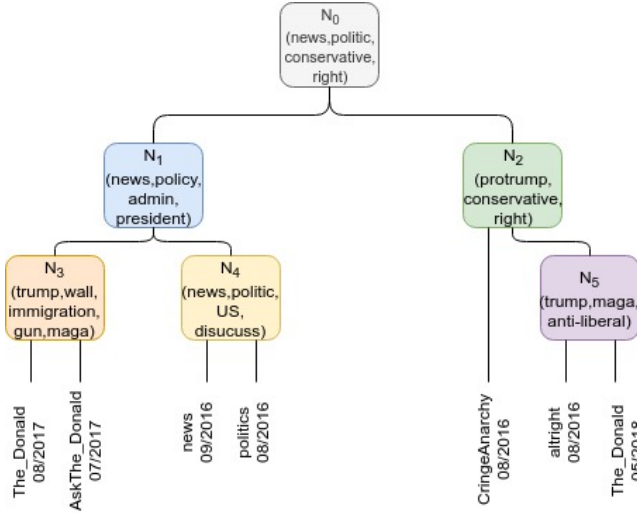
$N_0$
(news,politic, conservative, right)

$N_1$
(news,policy, admin, president)

$N_2$
(protrump, conservative, right)

$N_3$
(trump,wall, immigration, gun,maga)

$N_4$
(news,politic, US, disucuss)

$N_5$
(trump,maga, anti-liberal)

The_Donald 08/2017

AskThe_Donald 07/2017

news 09/2016

politics 08/2016

CringeAnarchy 08/2016

altright 08/2016

The_Donald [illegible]